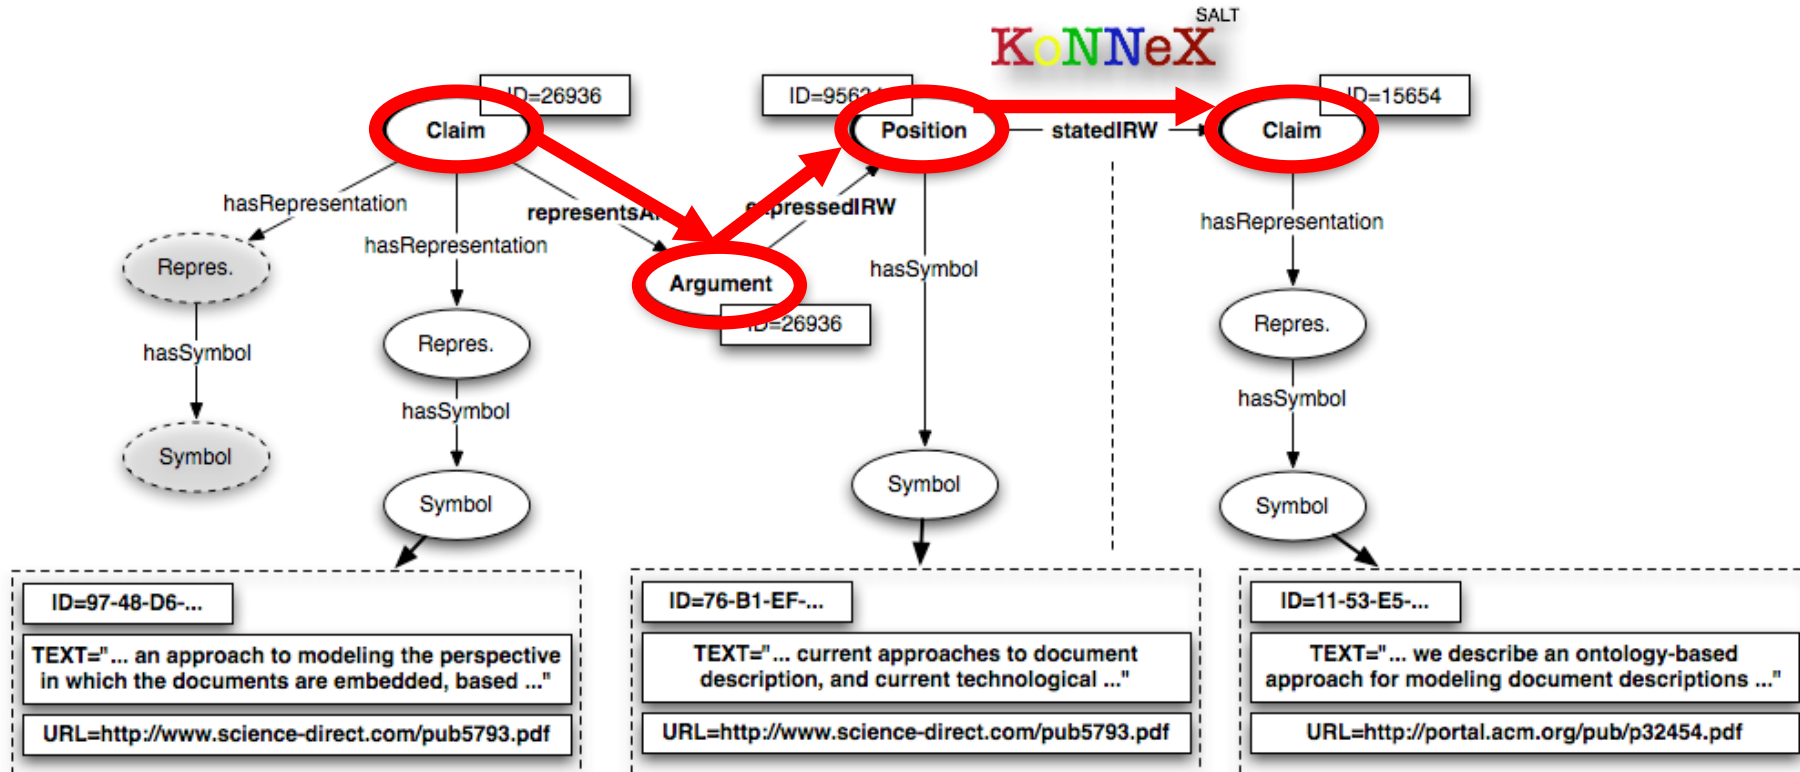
SALT
KoNNeX

ID=26936
Claim
hasRepresentation
hasRepresentation
representsA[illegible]
Repres.
hasSymbol
Symbol
Repres.
hasSymbol
Symbol

ID=956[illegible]
Position
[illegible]pressedIRW
Argument
ID=26936
hasSymbol
Symbol
statedIRW

ID=15654
Claim
hasRepresentation
Repres.
hasSymbol
Symbol

ID=97-48-D6-...
TEXT="... an approach to modeling the perspective in which the documents are embedded, based ..."
URL=http://www.science-direct.com/pub5793.pdf

ID=76-B1-EF-...
TEXT="... current approaches to document description, and current technological ..."
URL=http://www.science-direct.com/pub5793.pdf

ID=11-53-E5-...
TEXT="... we describe an ontology-based approach for modeling document descriptions ..."
URL=http://portal.acm.org/pub/p32454.pdf